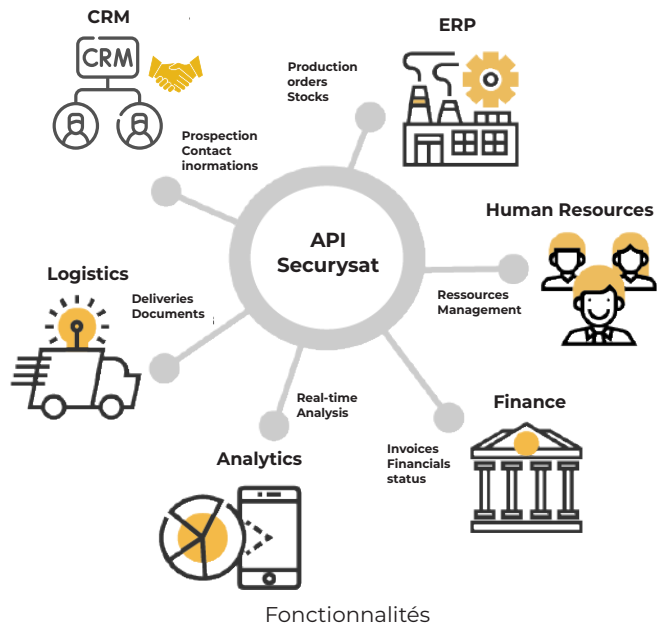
CRM

CRM

Prospection
Contact
inormations

Production
orders
Stocks

ERP

API
Securysat

Human Resources

Ressources
Management

Logistics

Deliveries
Documents

Real-time
Analysis

Finance

Invoices
Financials
status

Analytics

Fonctionnalités